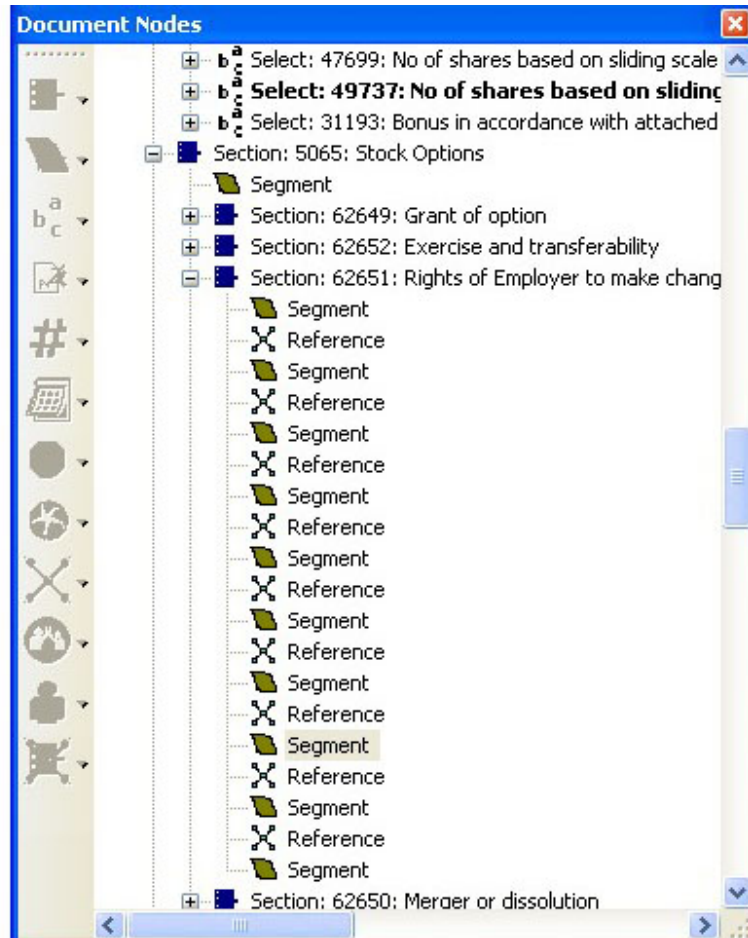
Document Nodes

Select: 47699: No of shares based on sliding scale
**Select: 49737: No of shares based on slidinc**
Select: 31193: Bonus in accordance with attached
Section: 5065: Stock Options
Segment
Section: 62649: Grant of option
Section: 62652: Exercise and transferability
Section: 62651: Rights of Employer to make chang
Segment
Reference
Segment
Reference
Segment
Reference
Segment
Reference
Segment
Reference
Segment
Reference
Segment
Reference
Segment
Reference
Segment
Reference
Segment
Section: 62650: Merger or dissolution